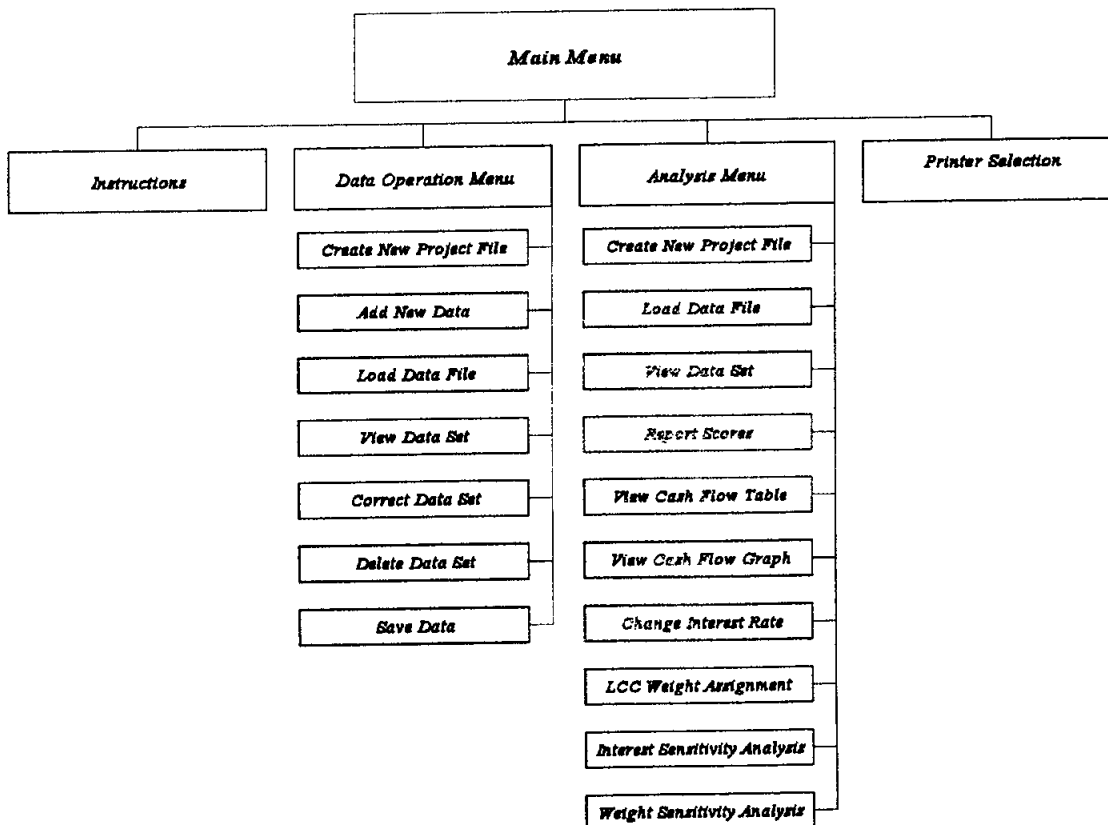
Main Menu

Instructions

Data Operation Menu

Create New Project File

Add New Data

Load Data File

View Data Set

Correct Data Set

Delete Data Set

Save Data

Analysis Menu

Create New Project File

Load Data File

View Data Set

Report Scores

View Cash Flow Table

View Cash Flow Graph

Change Interest Rate

LCC Weight Assignment

Interest Sensitivity Analysis

Weight Sensitivity Analysis

Printer Selection